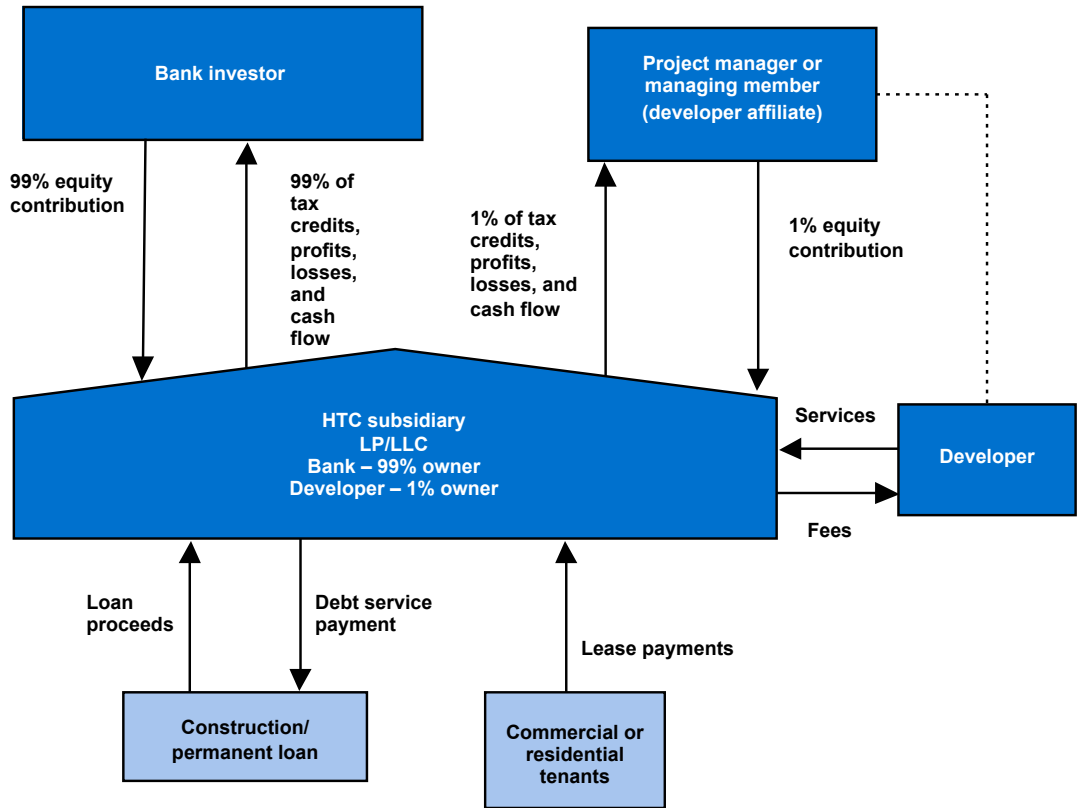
Bank investor

Project manager or managing member (developer affiliate)

99% equity contribution

99% of tax credits, profits, losses, and cash flow

1% of tax credits, profits, losses, and cash flow

1% equity contribution

HTC subsidiary
LP/LLC
Bank – 99% owner
Developer – 1% owner

Services

Developer

Fees

Loan proceeds

Debt service payment

Lease payments

Construction/ permanent loan

Commercial or residential tenants